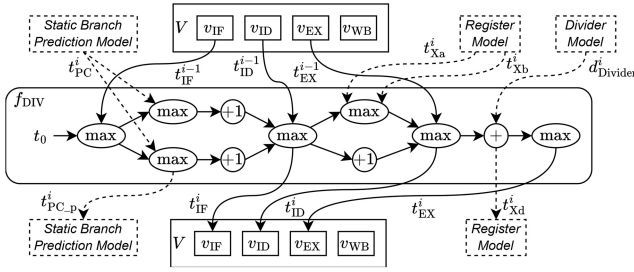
Static Branch Prediction Model

$V$ $v_{\text{IF}}$ $v_{\text{ID}}$ $v_{\text{EX}}$ $v_{\text{WB}}$

Register Model

Divider Model

$t^i_{\text{PC}}$ $t^{i-1}_{\text{IF}}$ $t^{i-1}_{\text{ID}}$ $t^{i-1}_{\text{EX}}$ $t^i_{\text{Xa}}$ $t^i_{\text{Xb}}$ $d^i_{\text{Divider}}$

$f_{\text{DIV}}$

$t_0$ max max max +1 +1 max max +1 max + max

$t^i_{\text{PC\_p}}$ $t^i_{\text{IF}}$ $t^i_{\text{ID}}$ $t^i_{\text{EX}}$ $t^i_{\text{Xd}}$

Static Branch Prediction Model

$V$ $v_{\text{IF}}$ $v_{\text{ID}}$ $v_{\text{EX}}$ $v_{\text{WB}}$

Register Model